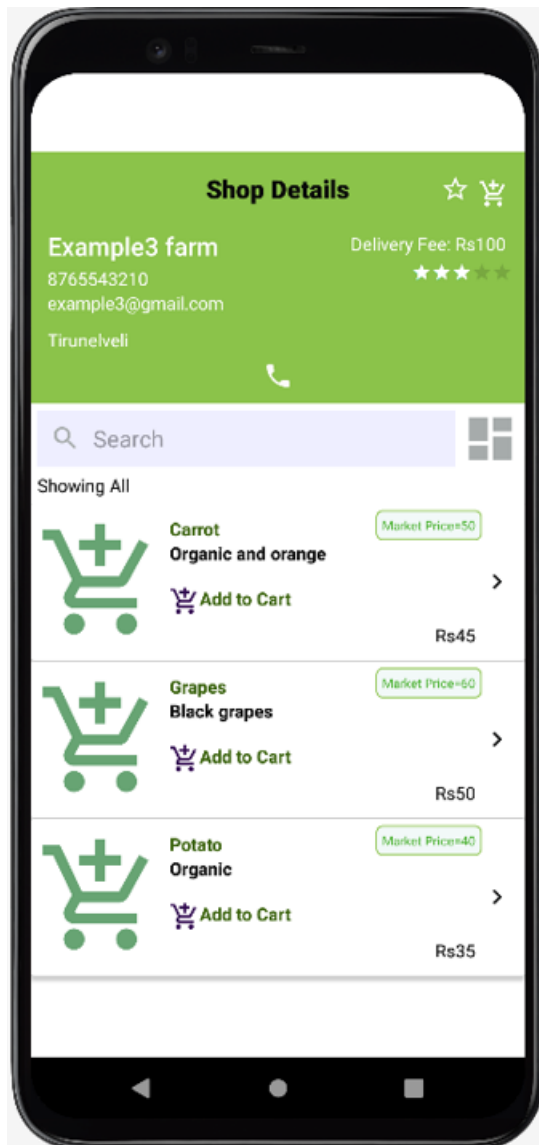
Shop Details

Example3 farm
8765543210
example3@gmail.com
Tirunelveli

Delivery Fee: Rs100

Search

Showing All

Carrot
Organic and orange
Add to Cart
Market Price=50
Rs45

Grapes
Black grapes
Add to Cart
Market Price=60
Rs50

Potato
Organic
Add to Cart
Market Price=40
Rs35